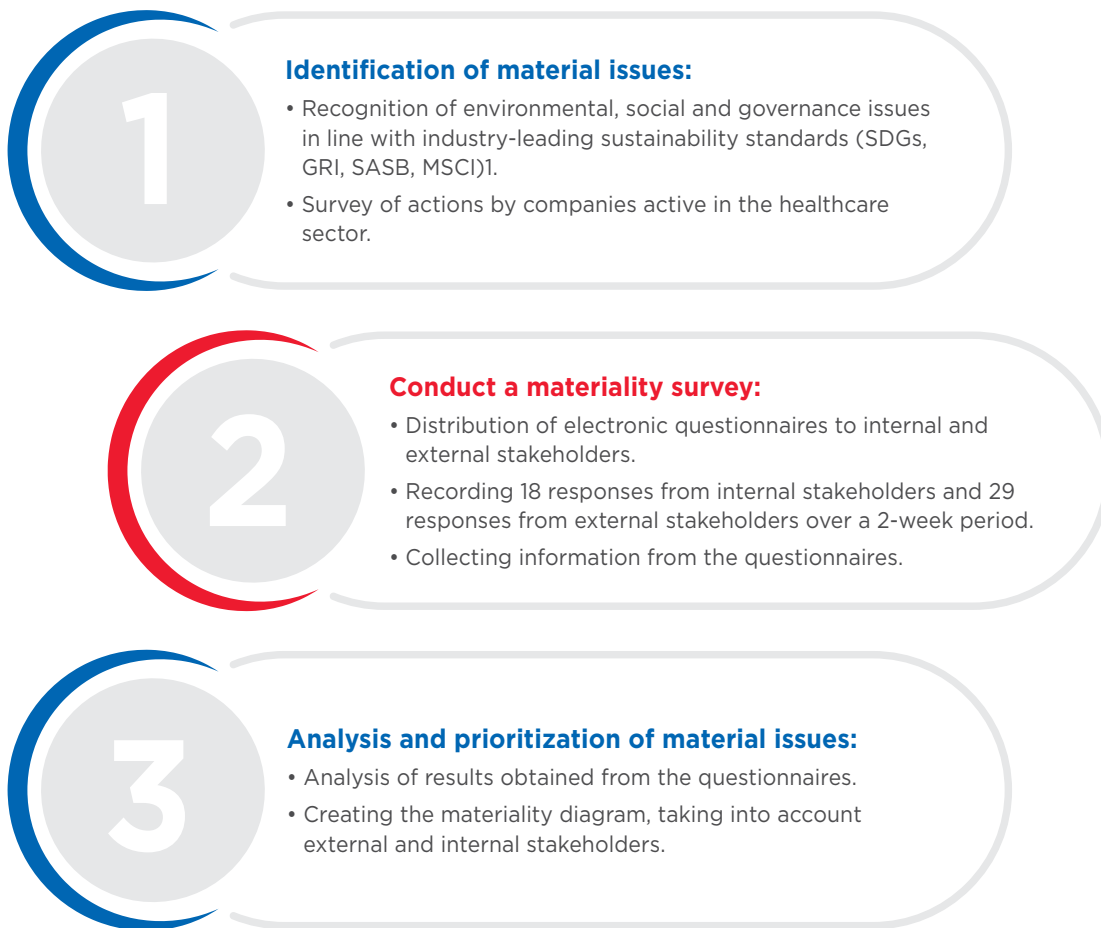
1

Identification of material issues:

• Recognition of environmental, social and governance issues in line with industry-leading sustainability standards (SDGs, GRI, SASB, MSCI)1.

• Survey of actions by companies active in the healthcare sector.

2

Conduct a materiality survey:

• Distribution of electronic questionnaires to internal and external stakeholders.

• Recording 18 responses from internal stakeholders and 29 responses from external stakeholders over a 2-week period.

• Collecting information from the questionnaires.

3

Analysis and prioritization of material issues:

• Analysis of results obtained from the questionnaires.

• Creating the materiality diagram, taking into account external and internal stakeholders.